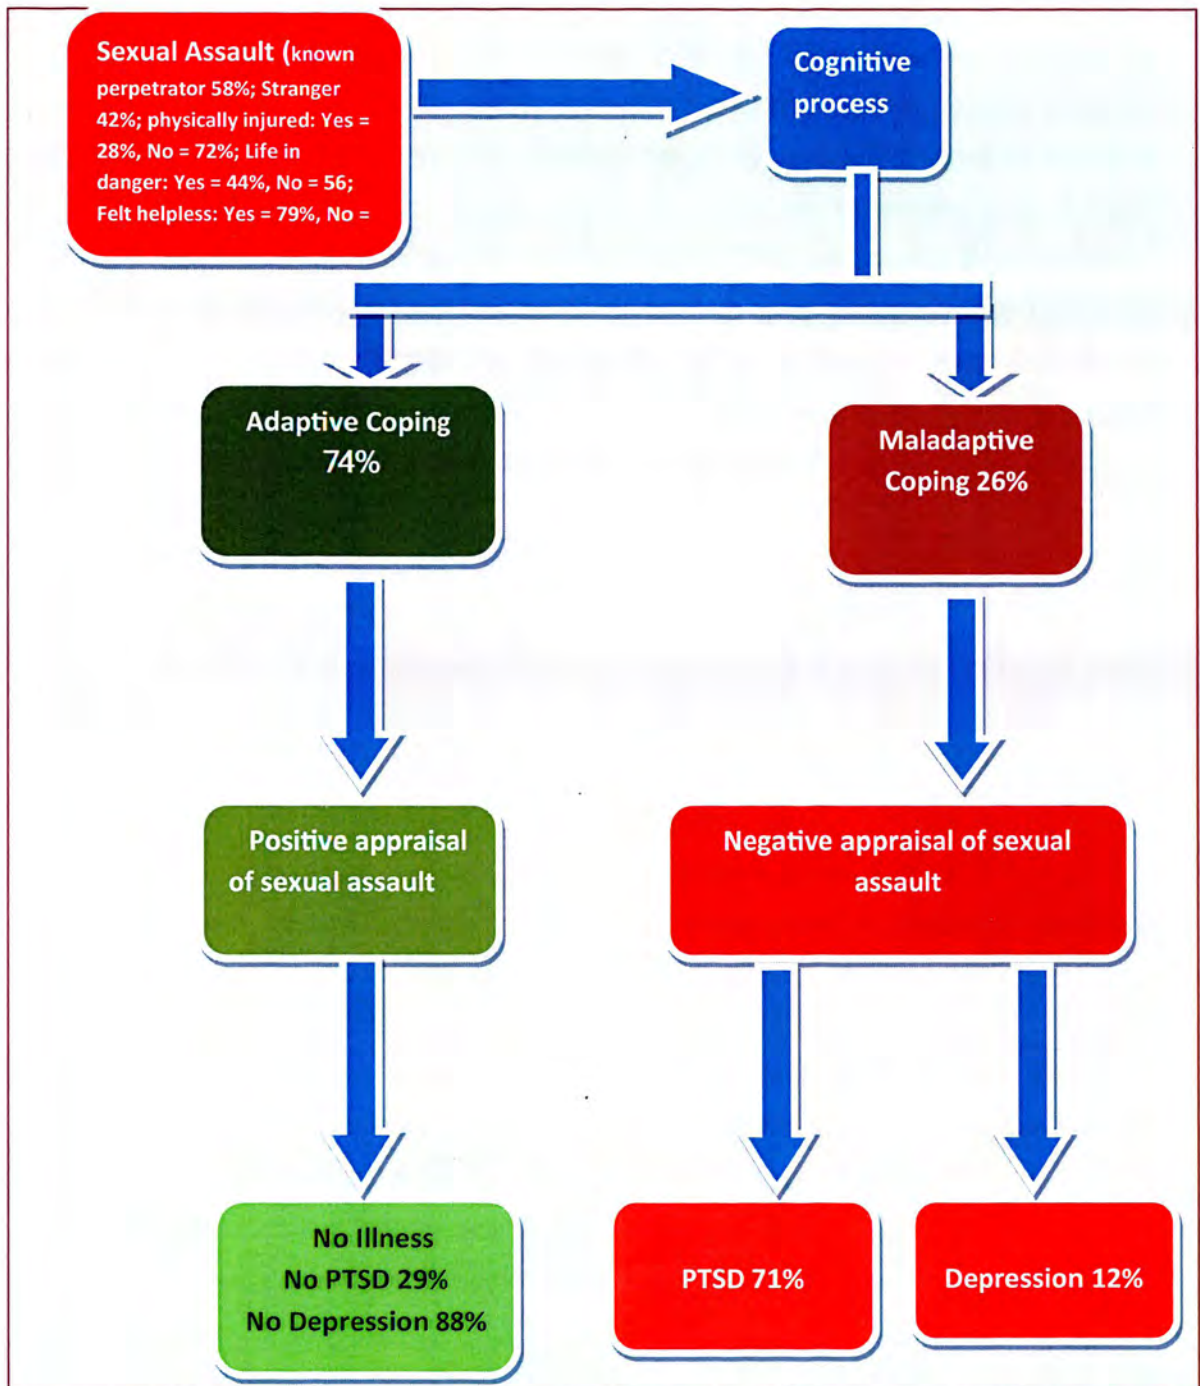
Sexual Assault (known perpetrator 58%; Stranger 42%; physically injured: Yes = 28%, No = 72%; Life in danger: Yes = 44%, No = 56; Felt helpless: Yes = 79%, No =

Cognitive process

Adaptive Coping 74%

Maladaptive Coping 26%

Positive appraisal of sexual assault

Negative appraisal of sexual assault

No Illness
No PTSD 29%
No Depression 88%

PTSD 71%

Depression 12%